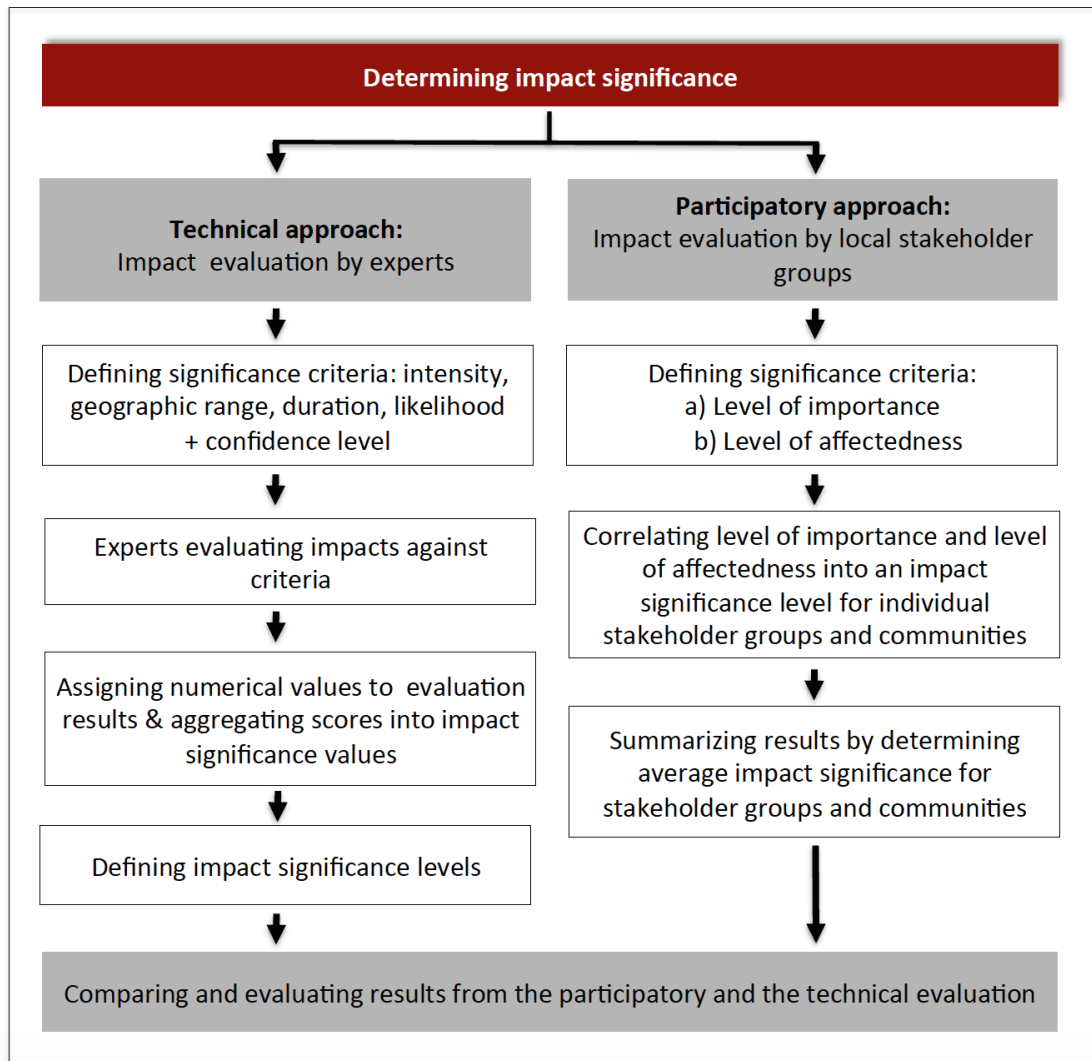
Determining impact significance

Technical approach:
Impact evaluation by experts

Defining significance criteria: intensity, geographic range, duration, likelihood + confidence level

Experts evaluating impacts against criteria

Assigning numerical values to evaluation results & aggregating scores into impact significance values

Defining impact significance levels

Participatory approach:
Impact evaluation by local stakeholder groups

Defining significance criteria:
a) Level of importance
b) Level of affectedness

Correlating level of importance and level of affectedness into an impact significance level for individual stakeholder groups and communities

Summarizing results by determining average impact significance for stakeholder groups and communities

Comparing and evaluating results from the participatory and the technical evaluation